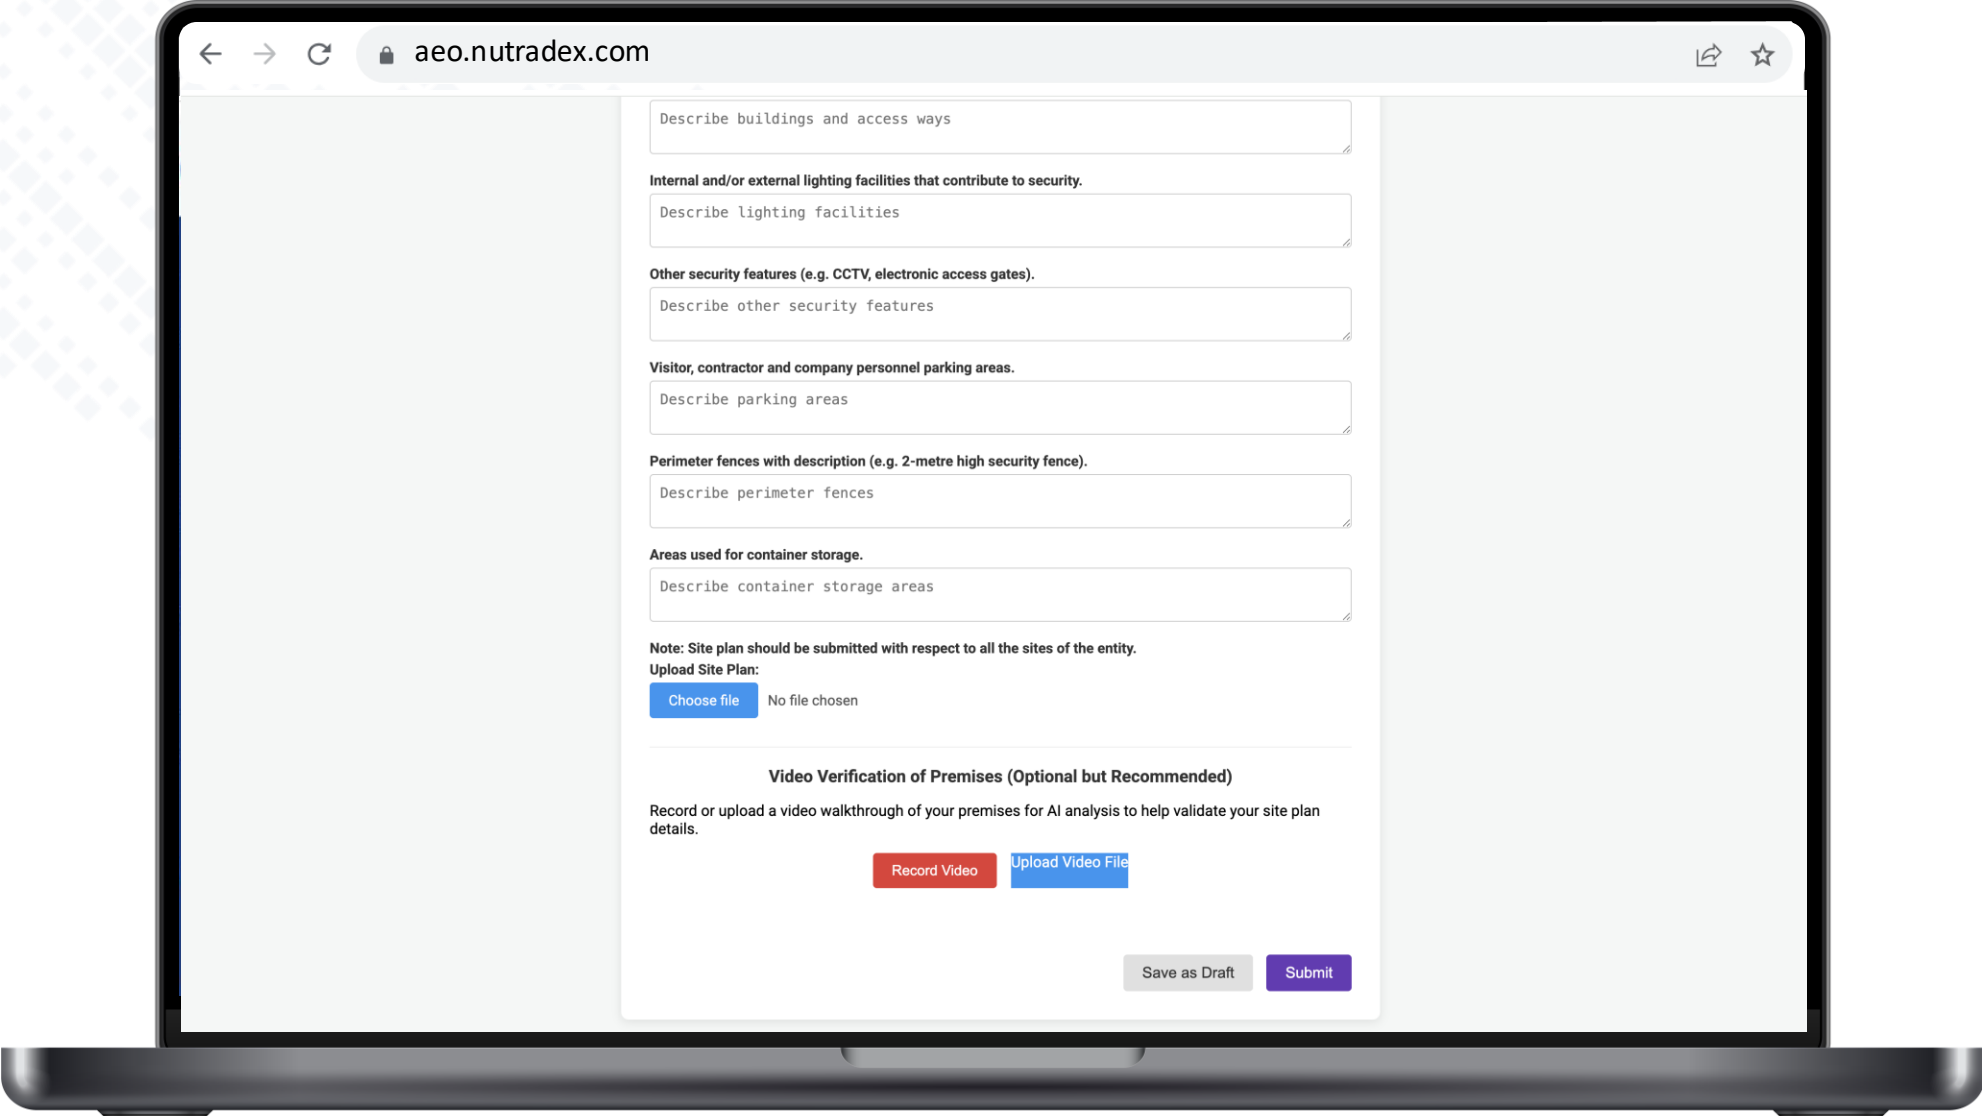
aeo.nutradex.com

Describe buildings and access ways

Internal and/or external lighting facilities that contribute to security.

Describe lighting facilities

Other security features (e.g. CCTV, electronic access gates).

Describe other security features

Visitor, contractor and company personnel parking areas.

Describe parking areas

Perimeter fences with description (e.g. 2-metre high security fence).

Describe perimeter fences

Areas used for container storage.

Describe container storage areas

Note: Site plan should be submitted with respect to all the sites of the entity.
Upload Site Plan:

Choose file No file chosen

Video Verification of Premises (Optional but Recommended)

Record or upload a video walkthrough of your premises for AI analysis to help validate your site plan details.

Record Video Upload Video File

Save as Draft Submit